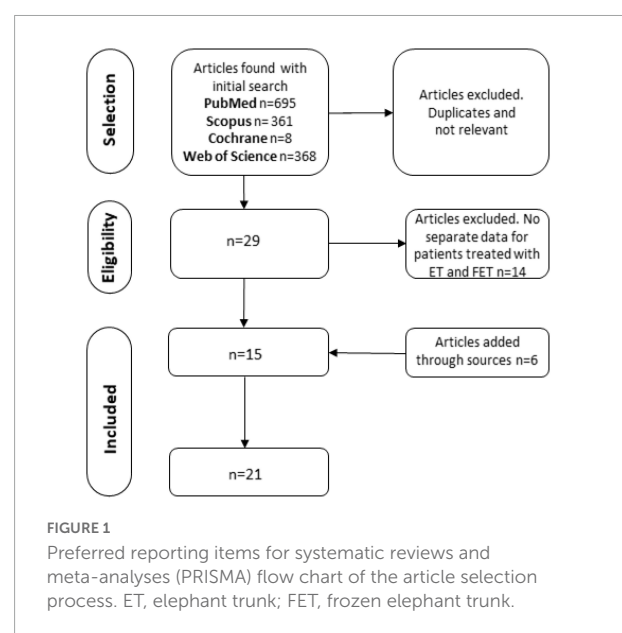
Selection

Articles found with initial search
**PubMed** n=695
**Scopus** n=361
**Cochrane** n=8
**Web of Science** n=368

Articles excluded. Duplicates and not relevant

Eligibility

n=29

Articles excluded. No separate data for patients treated with ET and FET n=14

Included

n=15

Articles added through sources n=6

n=21

FIGURE 1

Preferred reporting items for systematic reviews and meta-analyses (PRISMA) flow chart of the article selection process. ET, elephant trunk; FET, frozen elephant trunk.